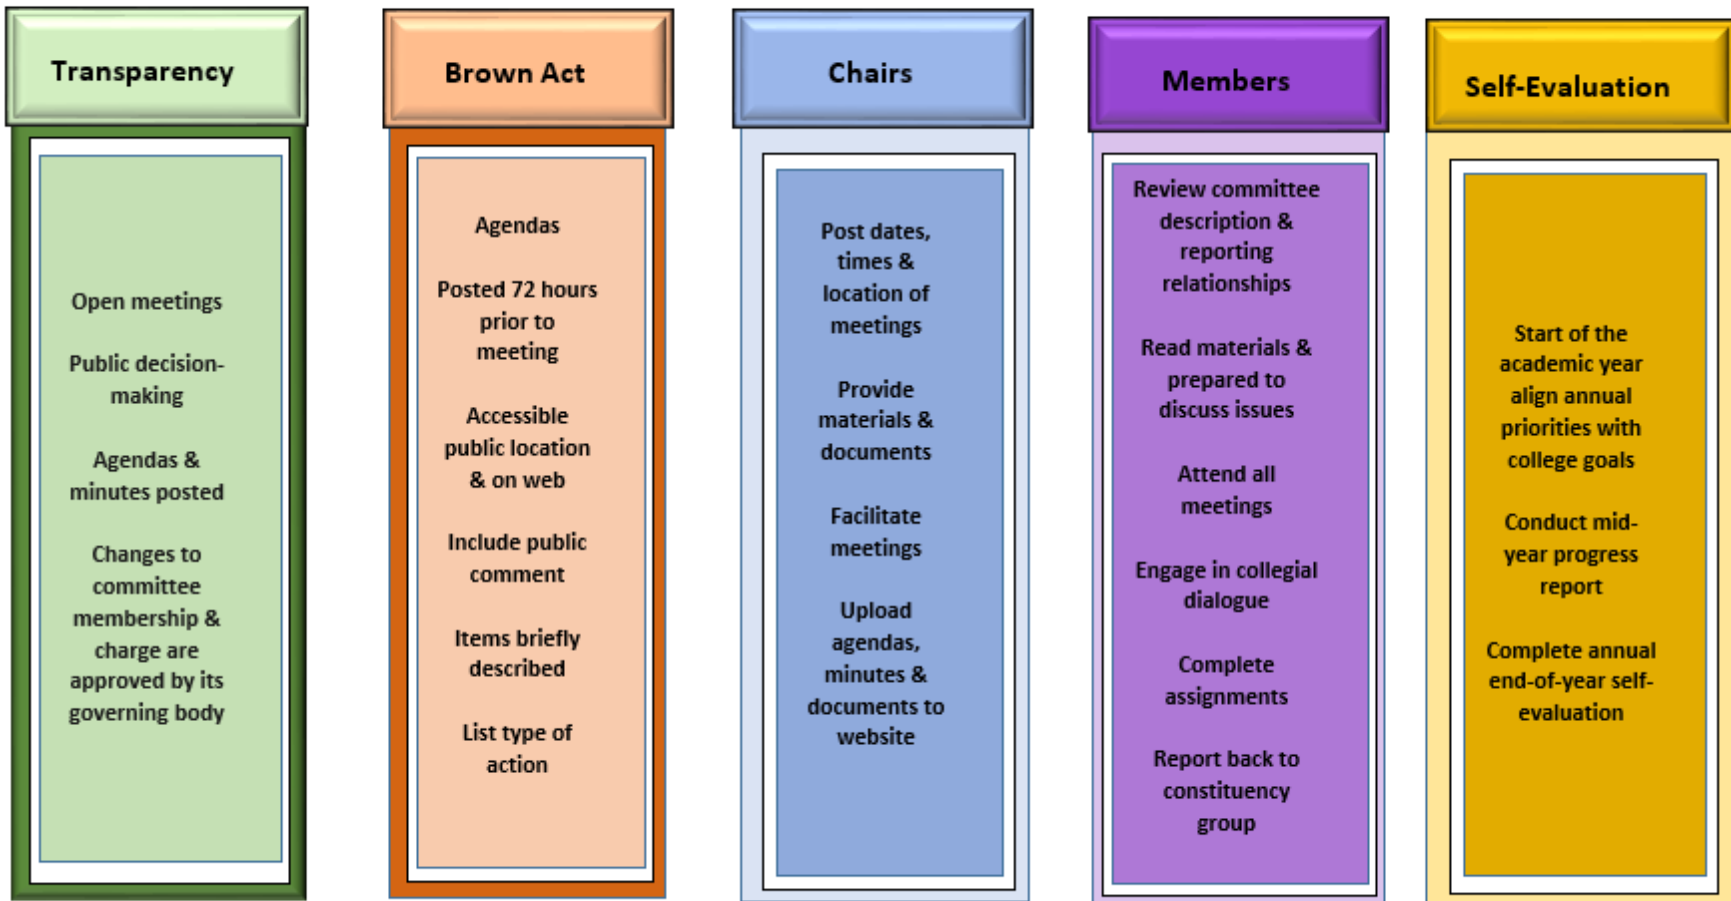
Transparency

Open meetings

Public decision-making

Agendas & minutes posted

Changes to committee membership & charge are approved by its governing body

Brown Act

Agendas

Posted 72 hours prior to meeting

Accessible public location & on web

Include public comment

Items briefly described

List type of action

Chairs

Post dates, times & location of meetings

Provide materials & documents

Facilitate meetings

Upload agendas, minutes & documents to website

Members

Review committee description & reporting relationships

Read materials & prepared to discuss issues

Attend all meetings

Engage in collegial dialogue

Complete assignments

Report back to constituency group

Self-Evaluation

Start of the academic year align annual priorities with college goals

Conduct mid-year progress report

Complete annual end-of-year self-evaluation